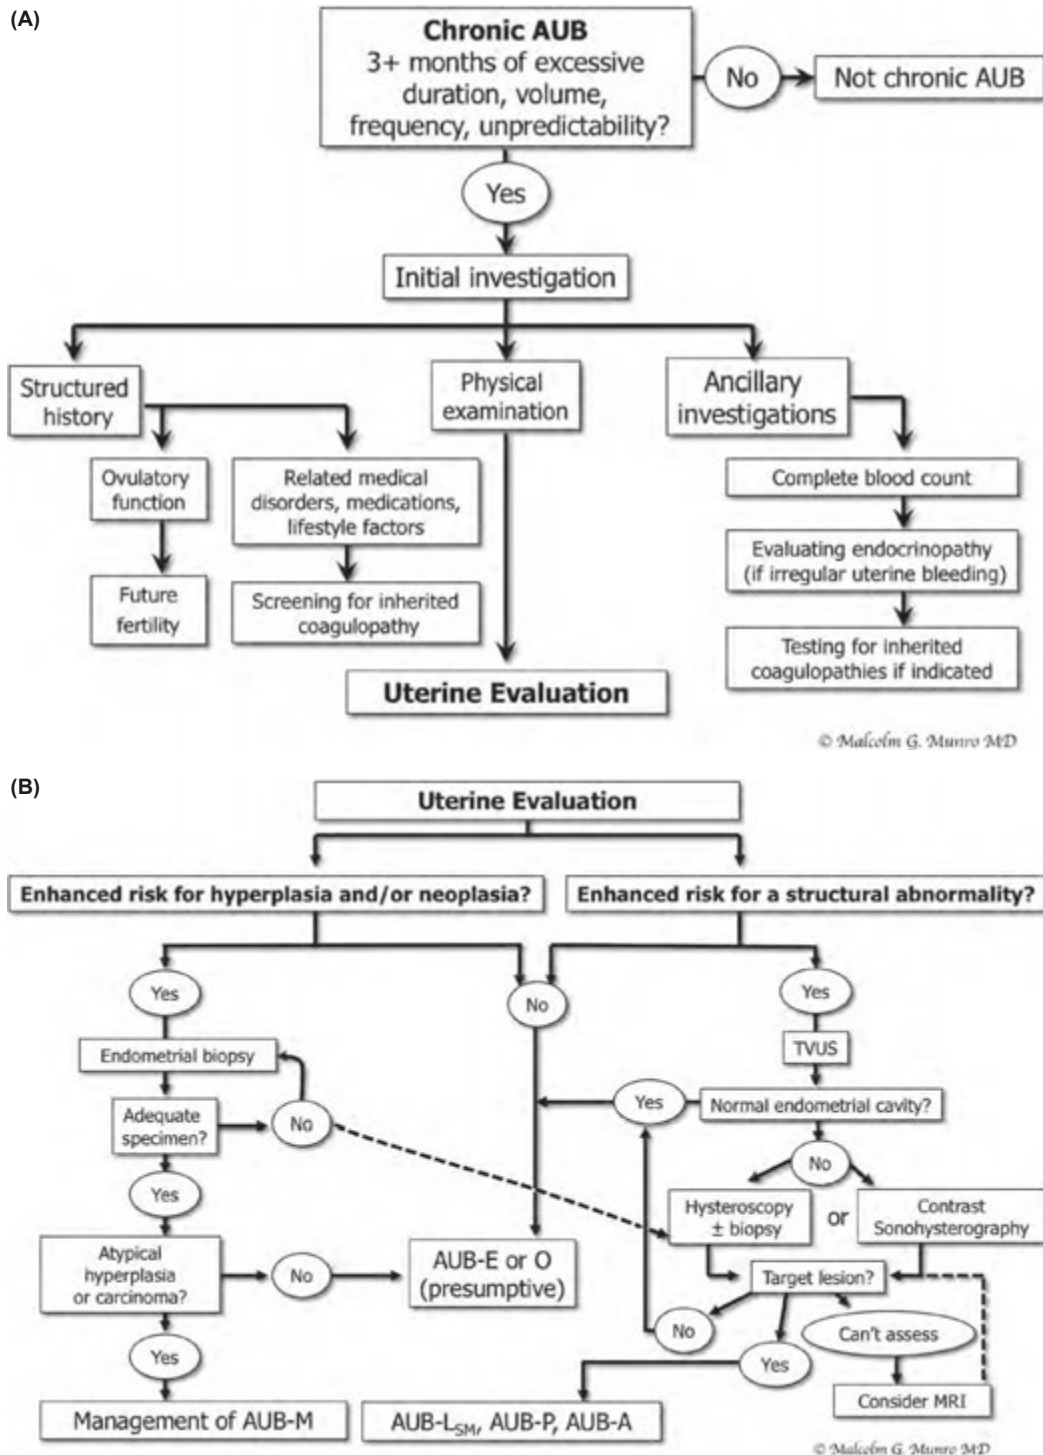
(A)

Chronic AUB
3+ months of excessive duration, volume, frequency, unpredictability?

No

Not chronic AUB

Yes

Initial investigation

Structured history

Physical examination

Ancillary investigations

Ovulatory function

Related medical disorders, medications, lifestyle factors

Future fertility

Screening for inherited coagulopathy

Complete blood count

Evaluating endocrinopathy (if irregular uterine bleeding)

Testing for inherited coagulopathies if indicated

Uterine Evaluation

© Malcolm G. Munro MD

(B)

Uterine Evaluation

Enhanced risk for hyperplasia and/or neoplasia?

Enhanced risk for a structural abnormality?

Yes

No

Yes

Endometrial biopsy

TVUS

Adequate specimen?

No

Yes

Normal endometrial cavity?

Yes

No

Hysteroscopy ± biopsy

or

Contrast Sonohysterography

Atypical hyperplasia or carcinoma?

No

AUB-E or O (presumptive)

Target lesion?

No

Can't assess

Yes

Yes

Consider MRI

Management of AUB-M

AUB-L$_{SM}$, AUB-P, AUB-A

© Malcolm G. Munro MD